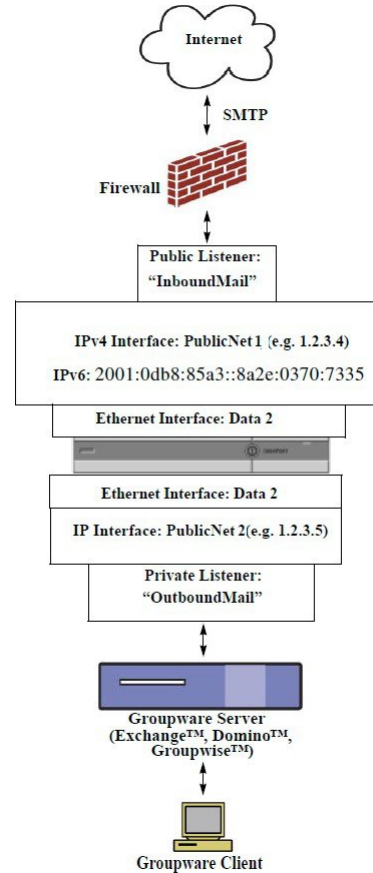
Internet

SMTP

Firewall

Public Listener:
"InboundMail"

IPv4 Interface: PublicNet 1 (e.g. 1.2.3.4)
IPv6: 2001:0db8:85a3::8a2e:0370:7335

Ethernet Interface: Data 2

Ethernet Interface: Data 2

IP Interface: PublicNet 2(e.g. 1.2.3.5)

Private Listener:
"OutboundMail"

Groupware Server
(Exchange™, Domino™, Groupwise™)

Groupware Client